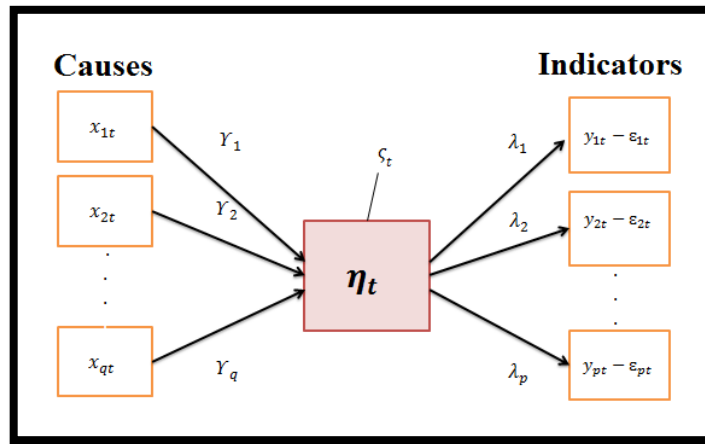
Causes

Indicators

$x_{1t}$

$x_{2t}$

.
.
.

$x_{qt}$

$\Upsilon_1$

$\Upsilon_2$

$\Upsilon_q$

$\varsigma_t$

$\boldsymbol{\eta_t}$

$\lambda_1$

$\lambda_2$

$\lambda_p$

$y_{1t} - \varepsilon_{1t}$

$y_{2t} - \varepsilon_{2t}$

.
.
.

$y_{pt} - \varepsilon_{pt}$